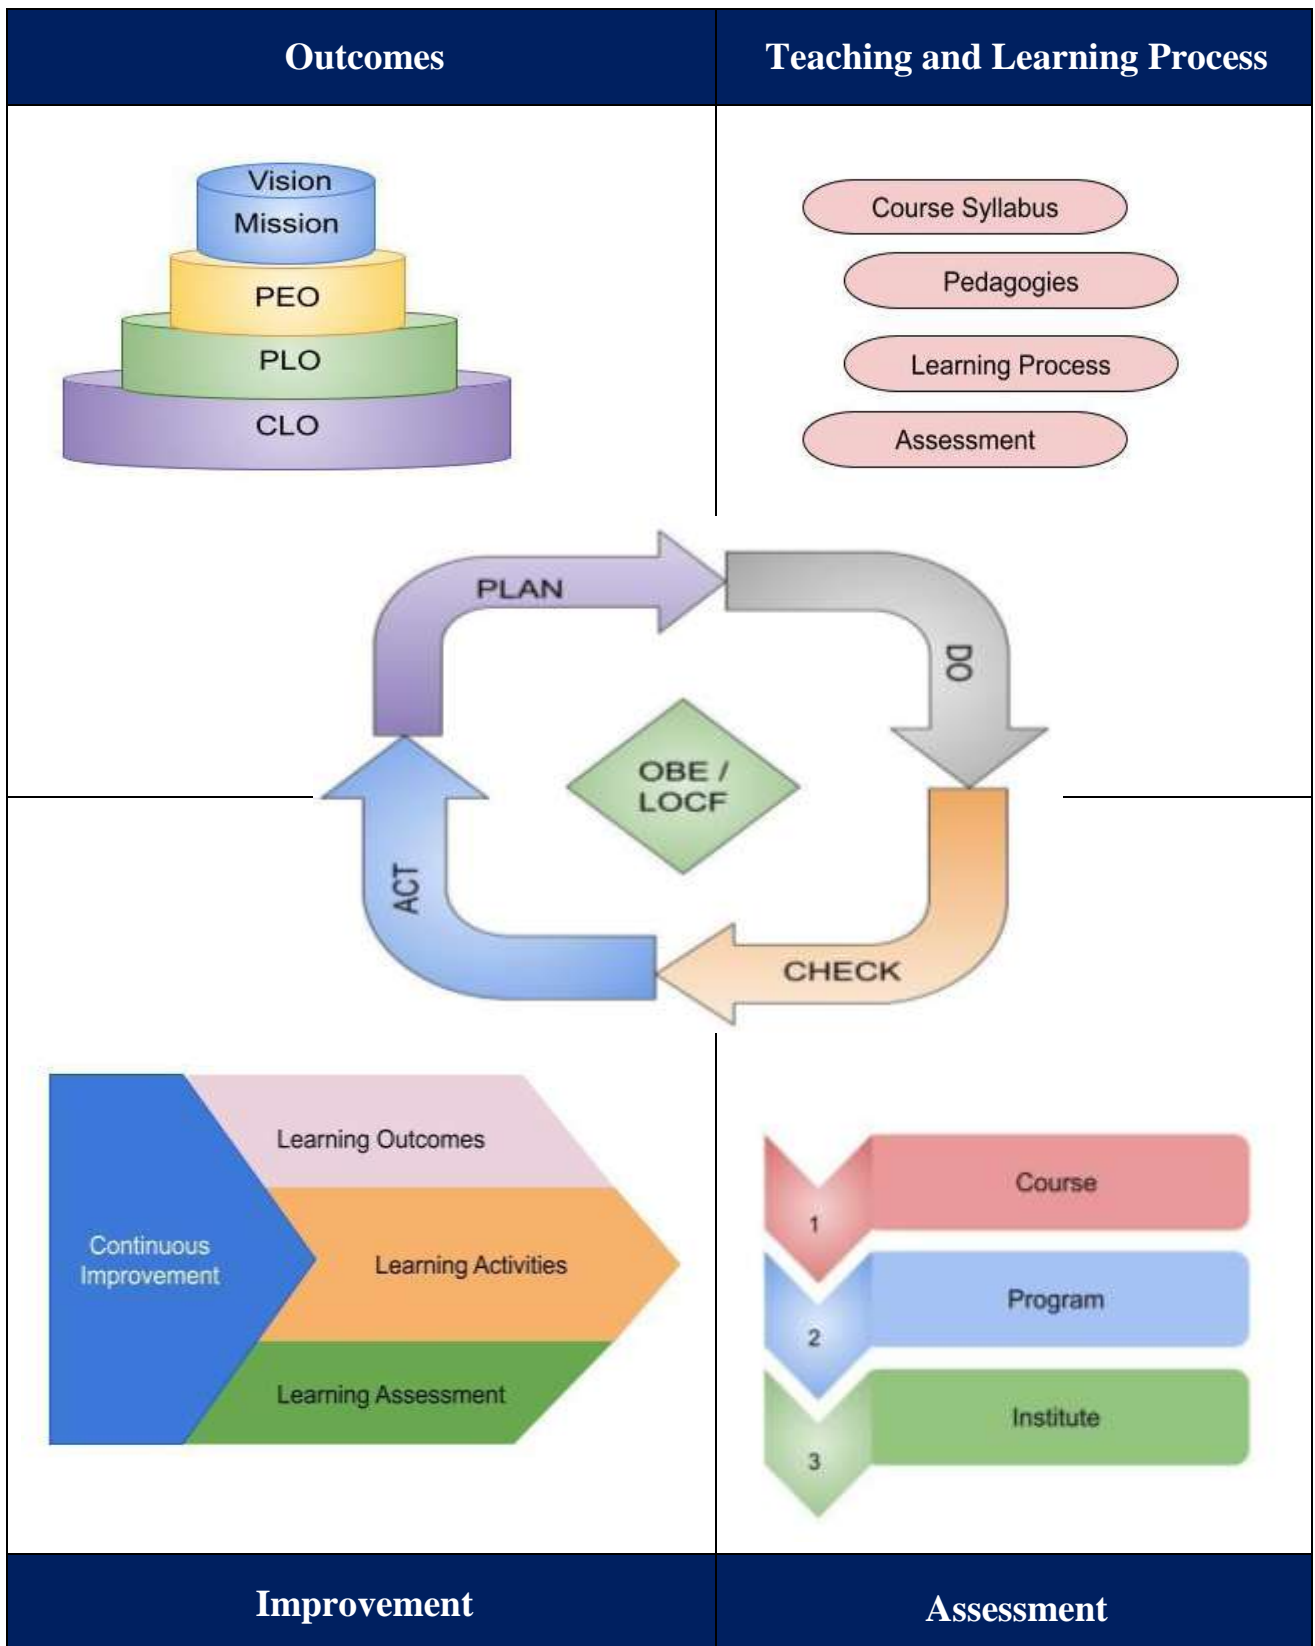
Outcomes

Teaching and Learning Process

Vision
Mission
PEO
PLO
CLO

Course Syllabus
Pedagogies
Learning Process
Assessment

PLAN
DO
OBE / LOCF
ACT
CHECK

Learning Outcomes
Continuous Improvement
Learning Activities
Learning Assessment

1
Course
2
Program
3
Institute

Improvement

Assessment